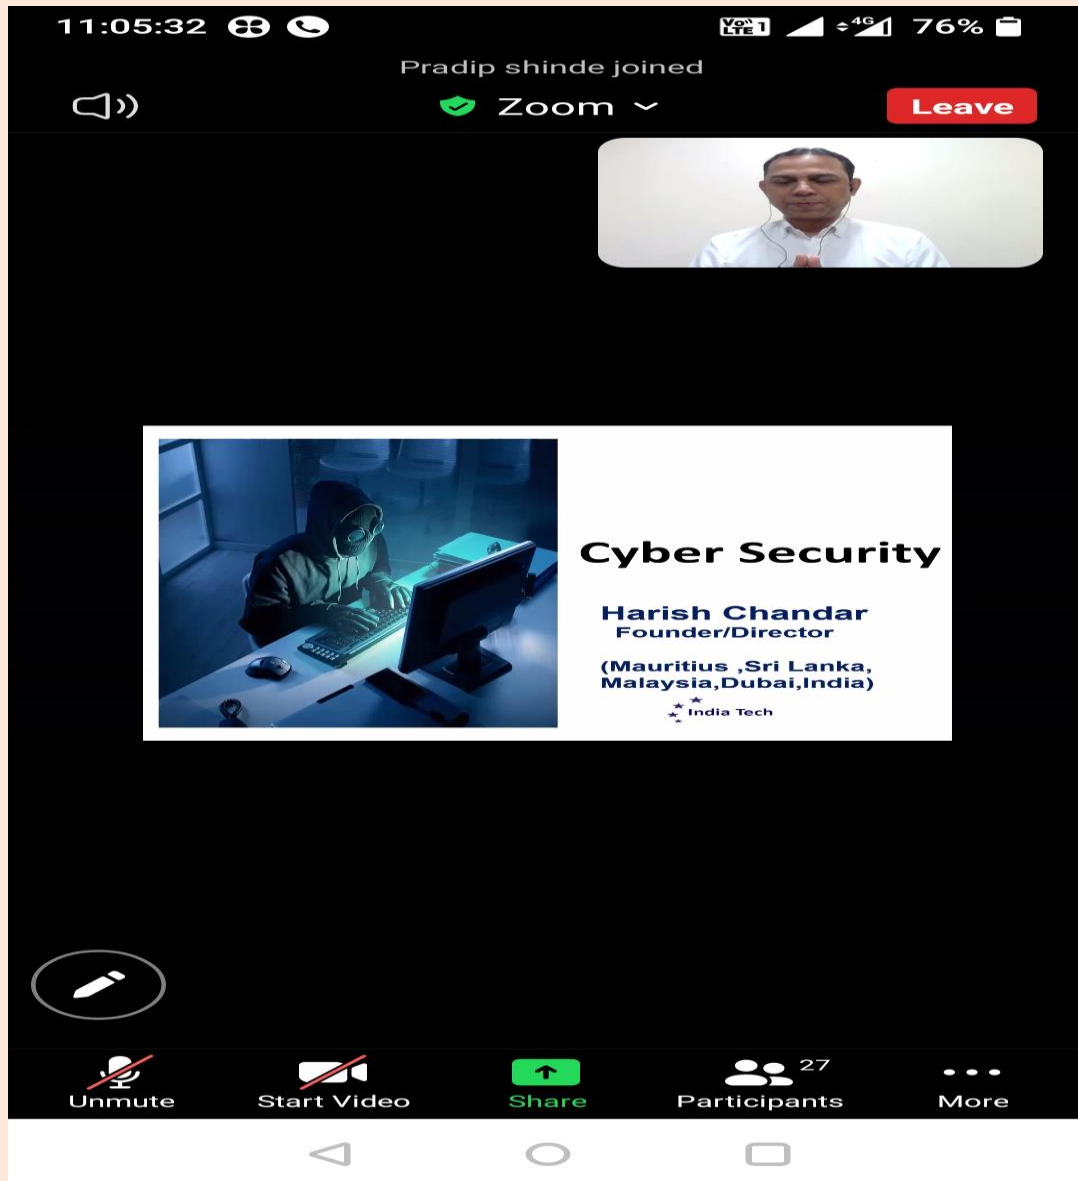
11:05:32 Vo LTE 1 4G 76%

Pradip shinde joined

Zoom

Leave

Cyber Security

Harish Chandar
Founder/Director

(Mauritius ,Sri Lanka, Malaysia,Dubai,India)

India Tech

Unmute

Start Video

Share

27
Participants

More